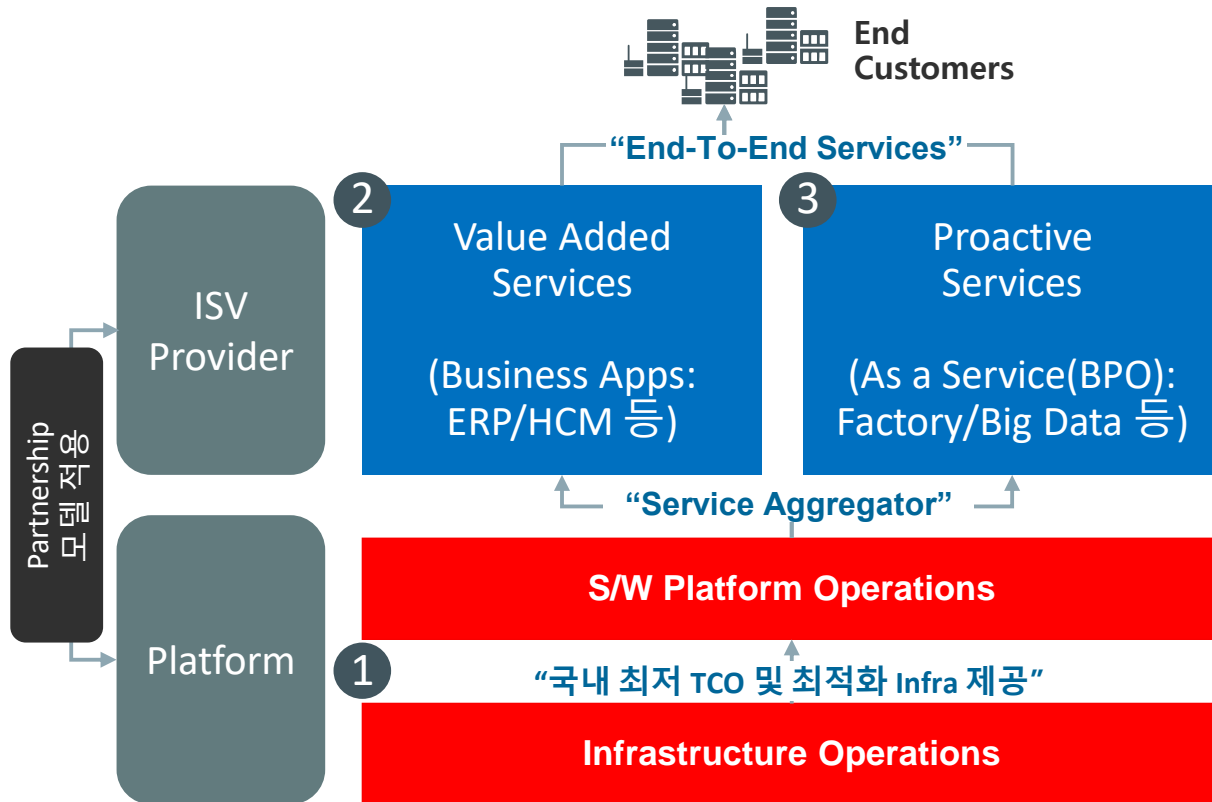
End Customers

"End-To-End Services"

2

Value Added Services

(Business Apps: ERP/HCM 등)

3

Proactive Services

(As a Service(BPO): Factory/Big Data 등)

ISV Provider

Partnership 모델 적용

Platform

"Service Aggregator"

S/W Platform Operations

1

"국내 최저 TCO 및 최적화 Infra 제공"

Infrastructure Operations